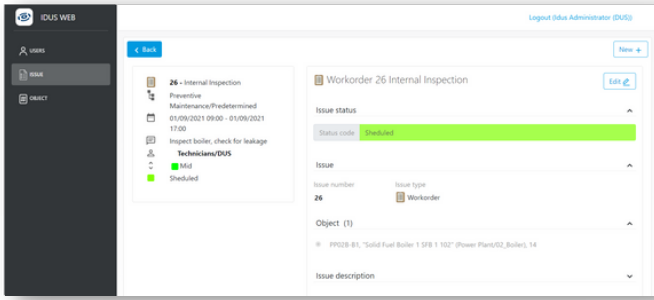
IDUS WEB

Logout (Idus Administrator (DUS))

USERS
ISSUE
OBJECT

< Back

New +

26 - Internal Inspection
Preventive Maintenance/Predetermined
01/09/2021 09:00 - 01/09/2021 17:00
Inspect boiler, check for leakage
Technicians/DUS
Mid
Sheduled

Workorder 26 Internal Inspection

Edit

Issue status

Status code | Sheduled

Issue

Issue number
26

Issue type
Workorder

Object (1)

PP02B-B1, "Solid Fuel Boiler 1 SFB 1 102" (Power Plant/02_Boiler), 14

Issue description